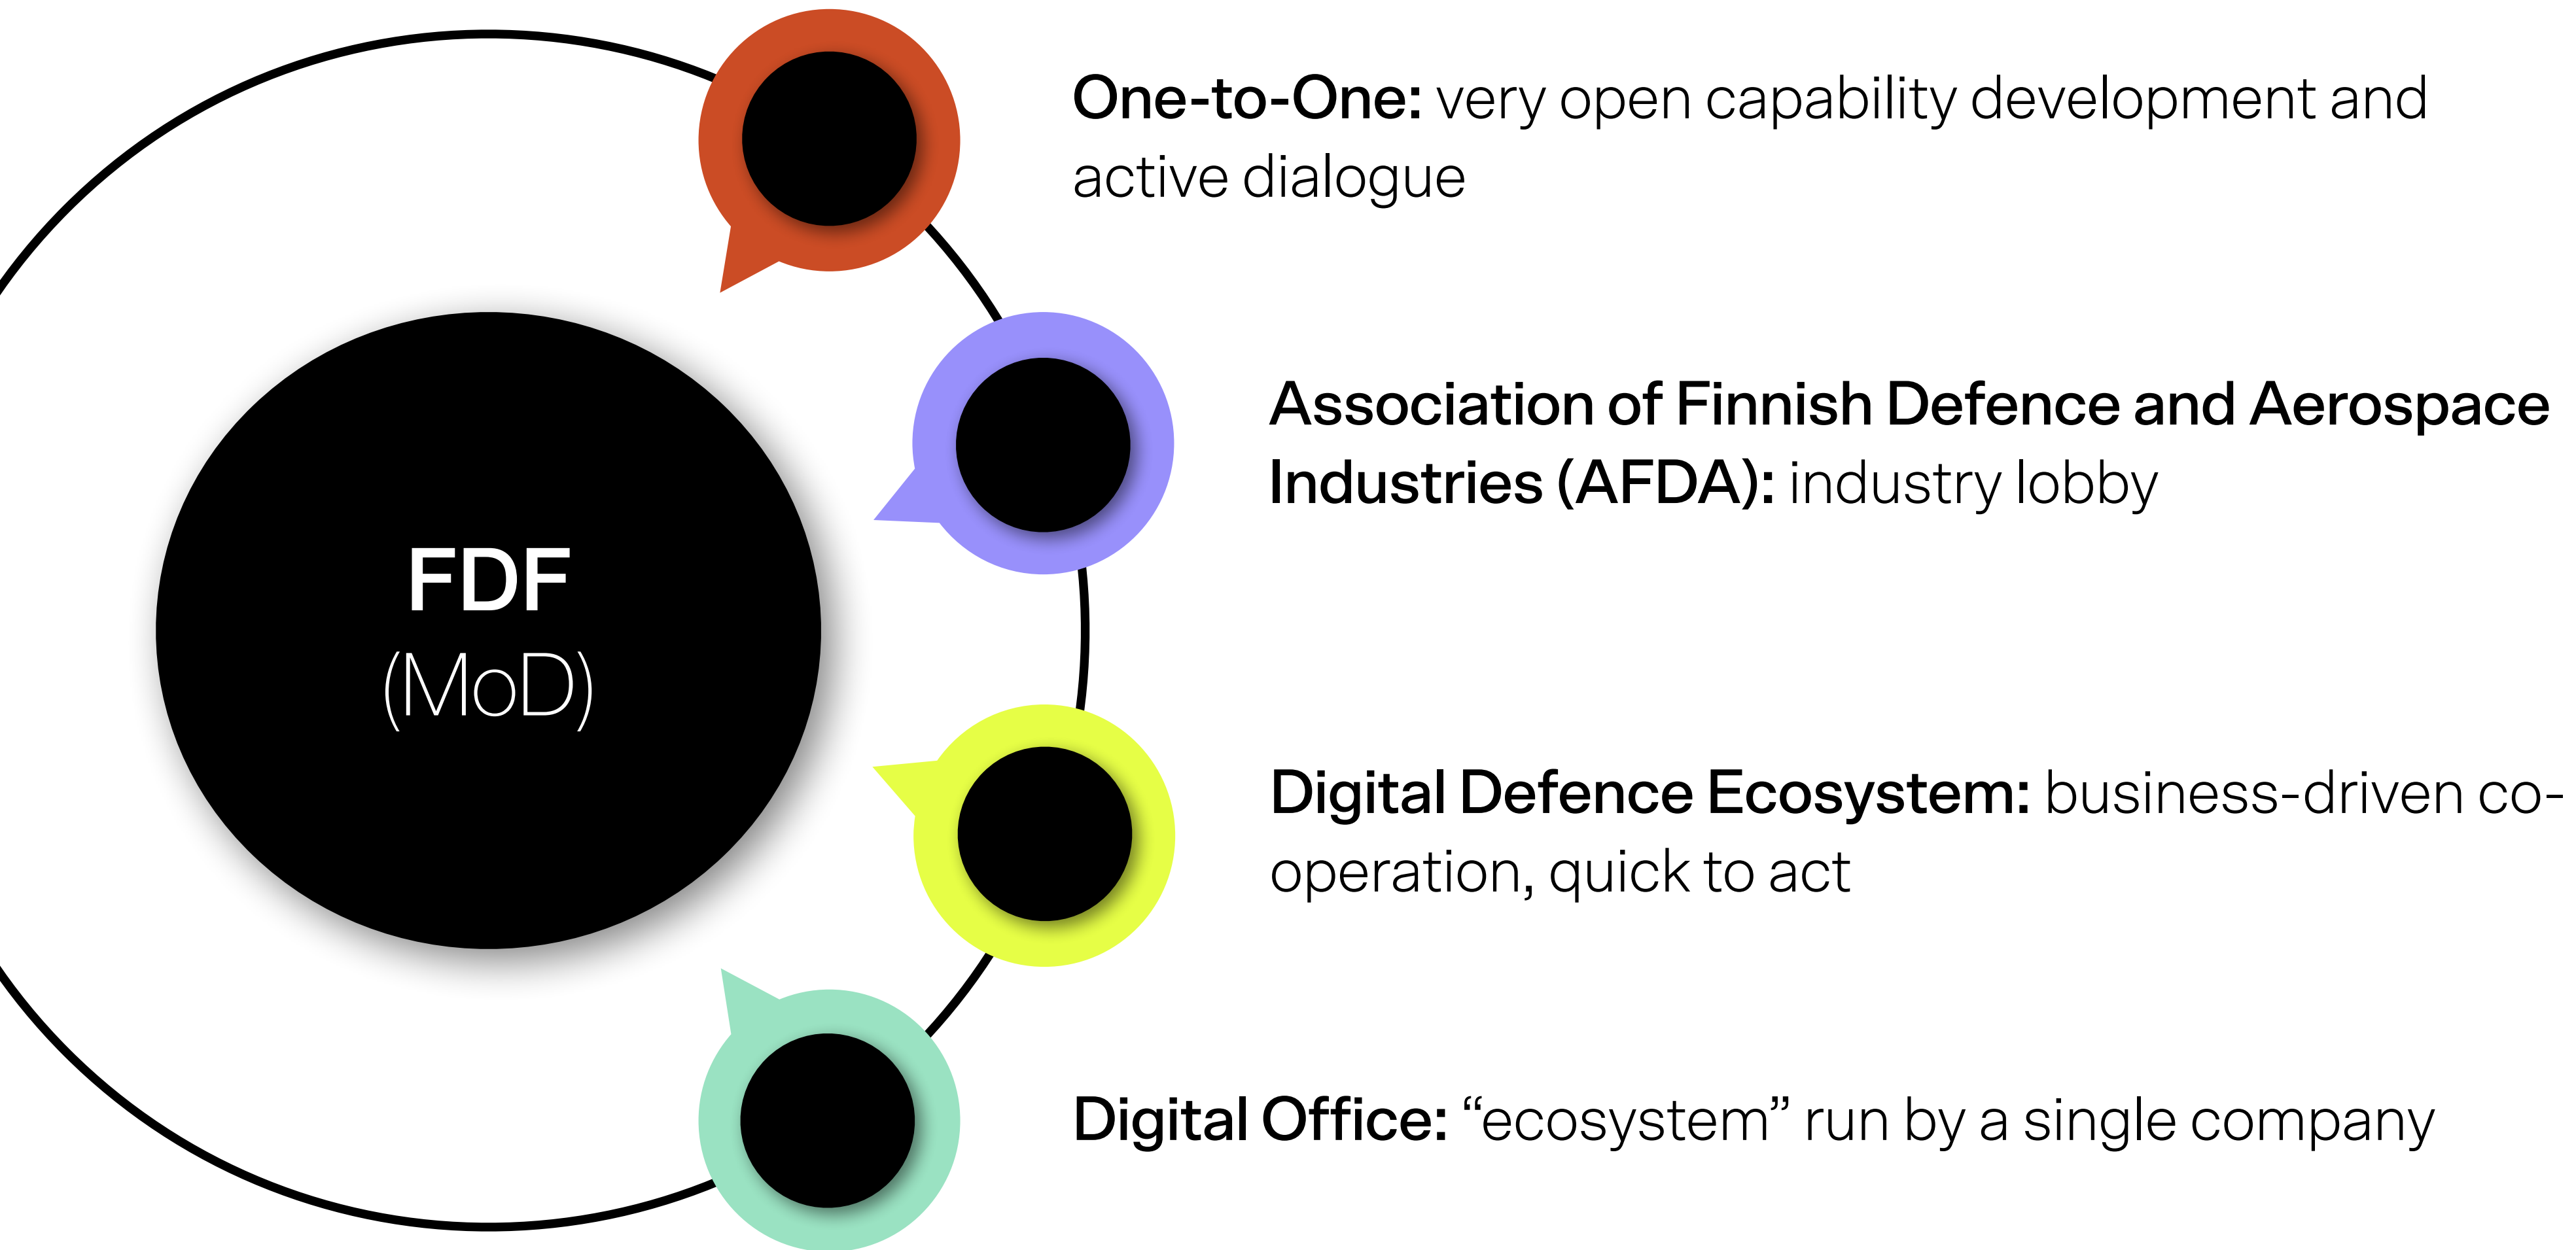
FDF
(MoD)

**One-to-One:** very open capability development and active dialogue

**Association of Finnish Defence and Aerospace Industries (AFDA):** industry lobby

**Digital Defence Ecosystem:** business-driven co-operation, quick to act

**Digital Office:** “ecosystem” run by a single company